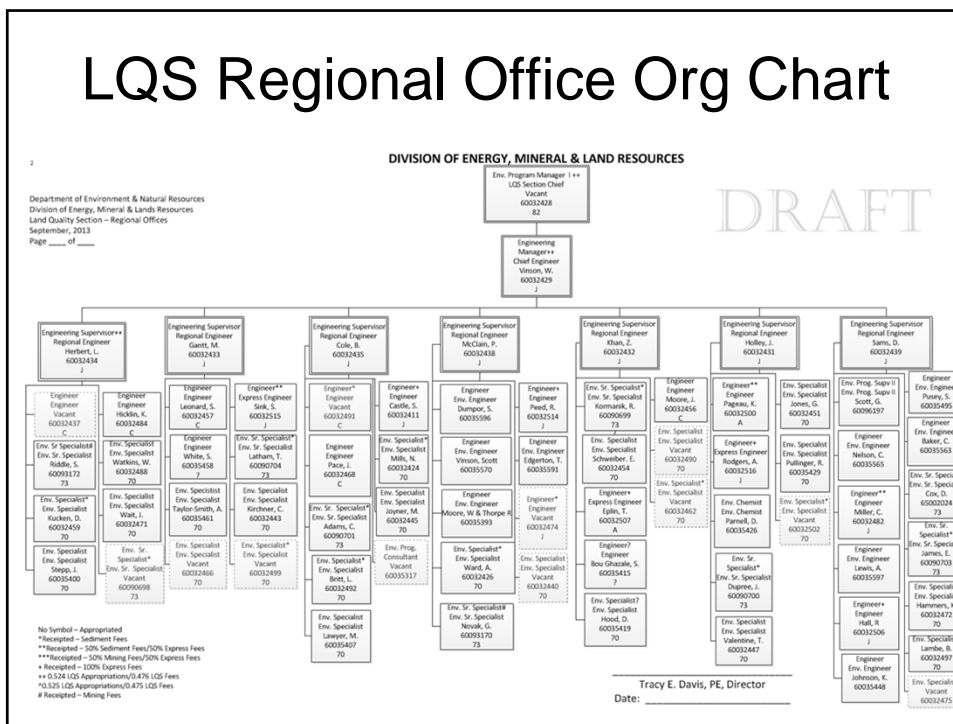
LQS Regional Office Org Chart

2

DIVISION OF ENERGY, MINERAL & LAND RESOURCES

Department of Environment & Natural Resources
Division of Energy, Mineral & Lands Resources
Land Quality Section – Regional Offices
September, 2013
Page ___ of ___

DRAFT

Env. Program Manager I ++
LQS Section Chief
Vacant
60032428
82

Engineering Manager++
Chief Engineer
Vinson, W.
60032429
J

Engineering Supervisor++
Regional Engineer
Herbert, L.
60032434
J

Engineer
Engineer
Vacant
60032437
C

Engineer
Engineer
Hicklin, K.
60032484
C

Env. Sr. Specialist#
Env. Sr. Specialist
Riddle, S.
60093172
73

Env. Specialist
Env. Specialist
Watkins, W.
60032488
70

Env. Specialist*
Env. Specialist
Kucken, D.
60032459
70

Env. Specialist
Env. Specialist
Wait, J.
60032471
70

Env. Specialist
Env. Specialist
Stepp, J.
60035400
70

Env. Sr. Specialist*
Env. Sr. Specialist
Vacant
60090698
73

Engineering Supervisor
Regional Engineer
Gantt, M.
60032433
J

Engineer
Engineer
Leonard, S.
60032457
C

Engineer**
Express Engineer
Sink, S.
60032515
J

Engineer
Engineer
White, S.
60035458
?

Env. Sr. Specialist*
Env. Sr. Specialist
Latham, T.
60090704
73

Env. Specialist
Env. Specialist
Taylor-Smith, A.
60035461
70

Env. Specialist
Env. Specialist
Kirchner, C.
60032443
70

Env. Specialist
Env. Specialist
Vacant
60032466
70

Env. Specialist*
Env. Specialist
Vacant
60032499
70

Engineering Supervisor
Regional Engineer
Cole, B.
60032435
J

Engineer*
Engineer
Vacant
60032491
C

Engineer+
Engineer
Castle, S.
60032411
J

Engineer
Engineer
Pace, J.
60032468
C

Env. Specialist*
Env. Specialist
Mills, N.
60032424
70

Env. Sr. Specialist*
Env. Sr. Specialist
Adams, C.
60090701
73

Env. Specialist
Env. Specialist
Joyner, M.
60032445
70

Env. Specialist*
Env. Specialist
Britt, L.
60032492
70

Env. Prog. Consultant
Vacant
60035317

Env. Specialist
Env. Specialist
Lawyer, M.
60035407
70

Engineering Supervisor
Regional Engineer
McClain, P.
60032438
J

Engineer
Env. Engineer
Dumpor, S.
60035596

Engineer+
Engineer
Peed, R.
60032514
J

Engineer
Env. Engineer
Vinson, Scott
60035570

Engineer
Env. Engineer
Edgerton, T.
60035591

Engineer
Env. Engineer
Moore, W & Thorpe R
60035393

Engineer*
Engineer
Vacant
60032474
J

Env. Specialist*
Env. Specialist
Ward, A.
60032426
70

Env. Specialist
Env. Specialist
Vacant
60032440
70

Env. Sr. Specialist#
Env. Sr. Specialist
Novak, G.
60093170
73

Engineering Supervisor
Regional Engineer
Khan, Z.
60032432
J

Env. Sr. Specialist*
Env. Sr. Specialist
Kormanik, R.
60090699
73

Engineer
Engineer
Moore, J.
60032456
C

Env. Specialist
Env. Specialist
Schweiber. E.
60032454
70

Env. Specialist
Env. Specialist
Vacant
60032490
70

Env. Specialist*
Env. Specialist
Vacant
60032462
70

Engineer+
Express Engineer
Eplin, T.
60032507
A

Engineer?
Engineer
Bou Ghazale, S.
60035415
?

Env. Specialist?
Env. Specialist
Hood, D.
60035419
70

Engineering Supervisor
Regional Engineer
Holley, J.
60032431
J

Engineer**
Engineer
Pageau, K.
60032500
A

Env. Specialist
Env. Specialist
Jones, G.
60032451
70

Engineer+
Express Engineer
Rodgers, A.
60032516
J

Env. Specialist
Env. Specialist
Pullinger, R.
60035429
70

Env. Chemist
Env. Chemist
Parnell, D.
60035426

Env. Specialist*
Env. Specialist
Vacant
60032502
70

Env. Sr. Specialist*
Env. Sr. Specialist
Dupree, J.
60090700
73

Env. Specialist
Env. Specialist
Valentine, T.
60032447
70

Engineering Supervisor
Regional Engineer
Sams, D.
60032439
J

Env. Prog. Supv II
Env. Prog. Supv II
Scott, G.
60096197

Engineer
Env. Engineer
Pusey, S.
60035495

Engineer
Env. Engineer
Nelson, C.
60035565

Engineer
Env. Engineer
Baker, C.
60035563

Engineer**
Engineer
Miller, C.
60032482
J

Env. Sr. Speci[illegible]
Env. Sr. Speci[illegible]
Cox, D.
65002024
73

Engineer
Env. Engineer
Lewis, A.
60035597

Env. Sr. Specialist*
Env. Sr. Speci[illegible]
James, E.
60090703
73

Engineer+
Engineer
Hall, R
60032506
J

Env. Speciali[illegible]
Env. Speciali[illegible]
Hammers, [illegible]
60032472
70

Engineer
Env. Engineer
Johnson, K.
60035448

Env. Speciali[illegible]
Env. Speciali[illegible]
Lambe, B.
60032497
70

Env. Speciali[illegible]
Vacant
60032475

No Symbol – Appropriated
*Receipted – Sediment Fees
**Receipted – 50% Sediment Fees/50% Express Fees
***Receipted – 50% Mining Fees/50% Express Fees
+ Receipted – 100% Express Fees
++ 0.524 LQS Appropriations/0.476 LQS Fees
^0.525 LQS Appropriations/0.475 LQS Fees
# Receipted – Mining Fees

Tracy E. Davis, PE, Director
Date: ____________